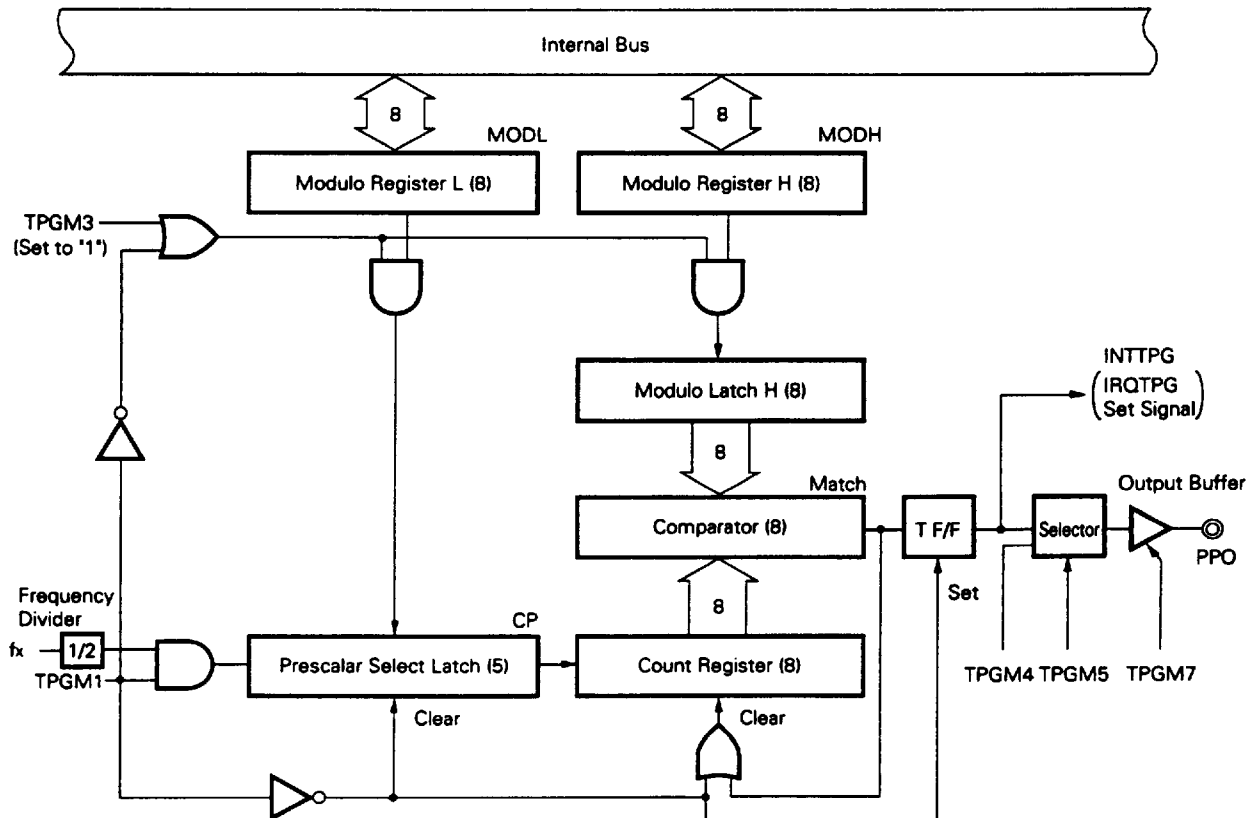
Internal Bus

8

8

MODL

MODH

Modulo Register L (8)

Modulo Register H (8)

TPGM3
(Set to "1")

Modulo Latch H (8)

INTTPG
(IRQTPG Set Signal)

8

Match

Comparator (8)

T F/F

Selector

Output Buffer

PPO

Set

Frequency Divider

fx

1/2

TPGM1

CP

Prescalar Select Latch (5)

8

Count Register (8)

TPGM4 TPGM5 TPGM7

Clear

Clear